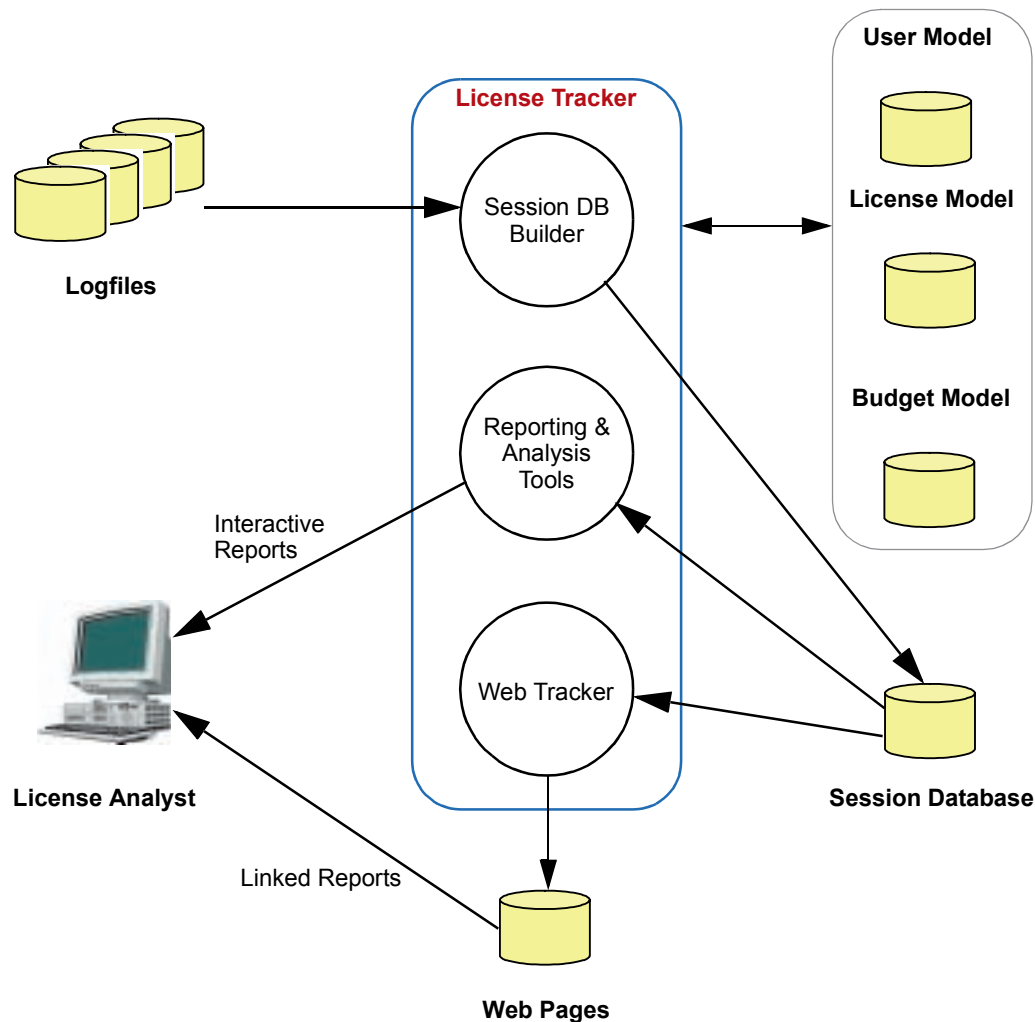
License Tracker

User Model

License Model

Budget Model

Logfiles

Session DB Builder

Reporting & Analysis Tools

Web Tracker

Interactive Reports

License Analyst

Session Database

Linked Reports

Web Pages